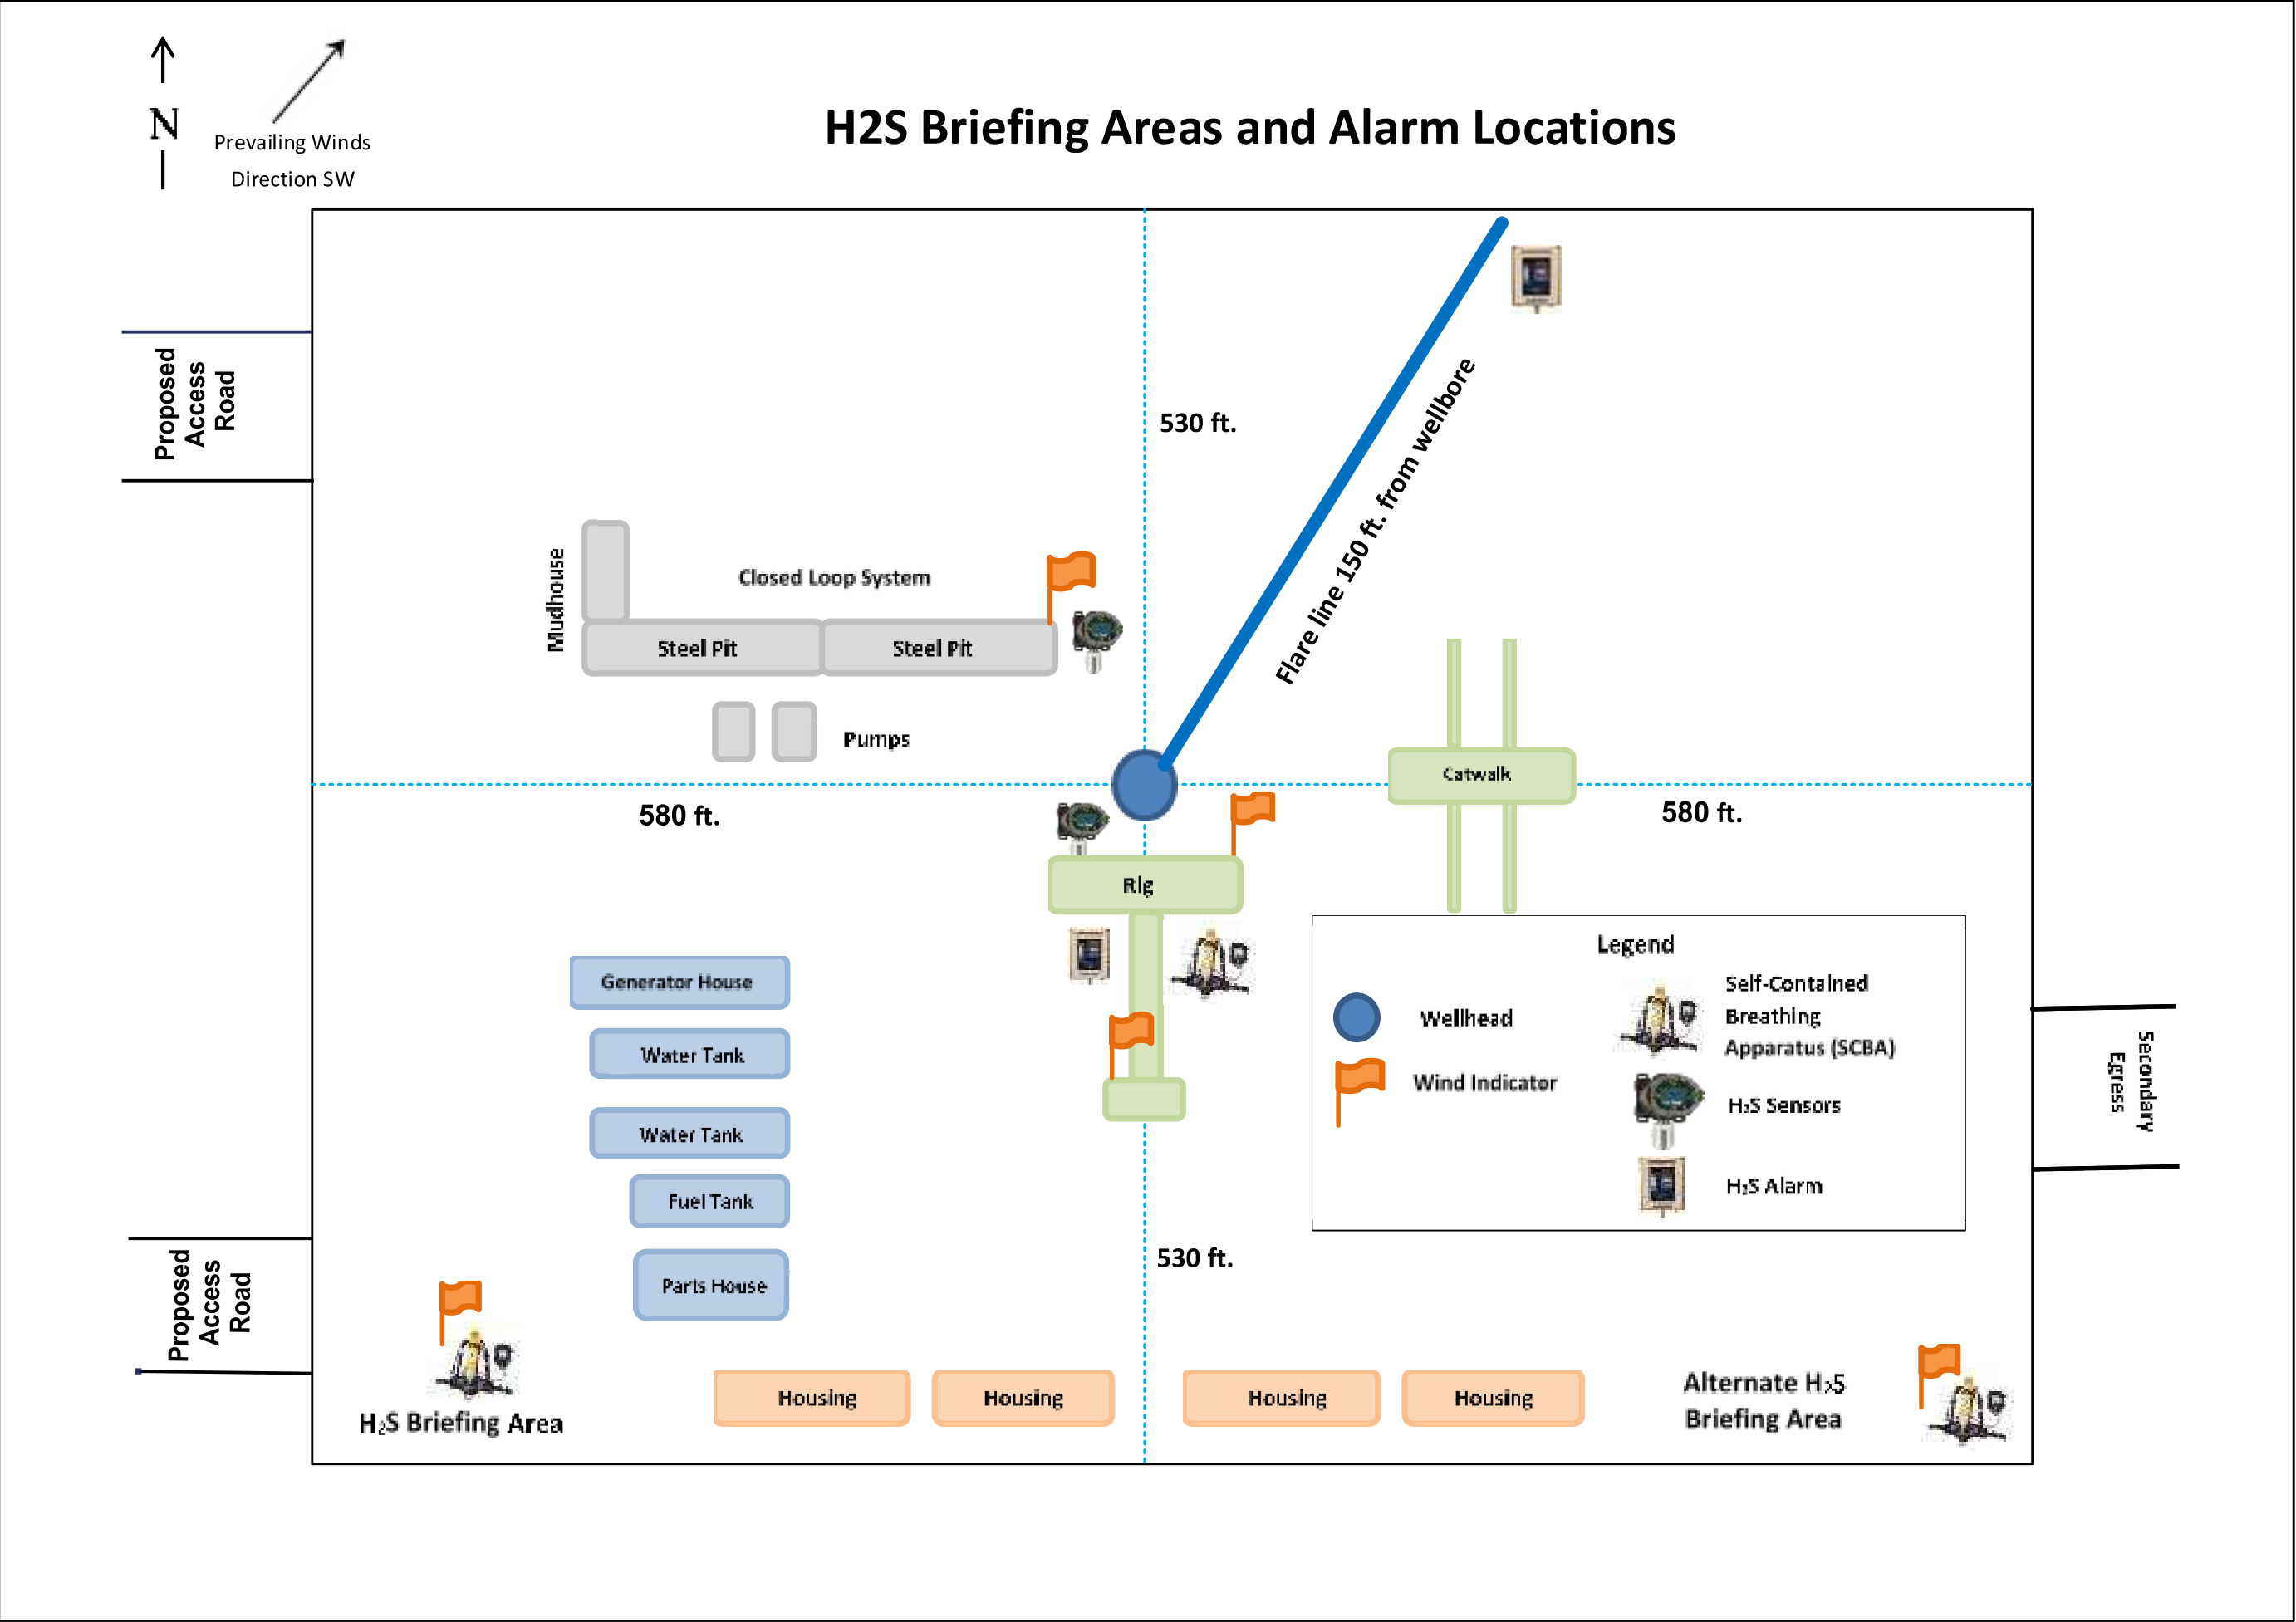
N

Prevailing Winds Direction SW

H2S Briefing Areas and Alarm Locations

Proposed Access Road

530 ft.

Flare line 150 ft. from wellbore

Mudhouse

Closed Loop System

Steel Pit

Steel Pit

Pumps

Catwalk

580 ft.

580 ft.

Rig

Legend

Wellhead

Wind Indicator

Self-Contained Breathing Apparatus (SCBA)

$H_2S$ Sensors

$H_2S$ Alarm

Secondary Egress

Generator House

Water Tank

Water Tank

Fuel Tank

Parts House

530 ft.

Proposed Access Road

$H_2S$ Briefing Area

Housing

Housing

Housing

Housing

Alternate $H_2S$ Briefing Area